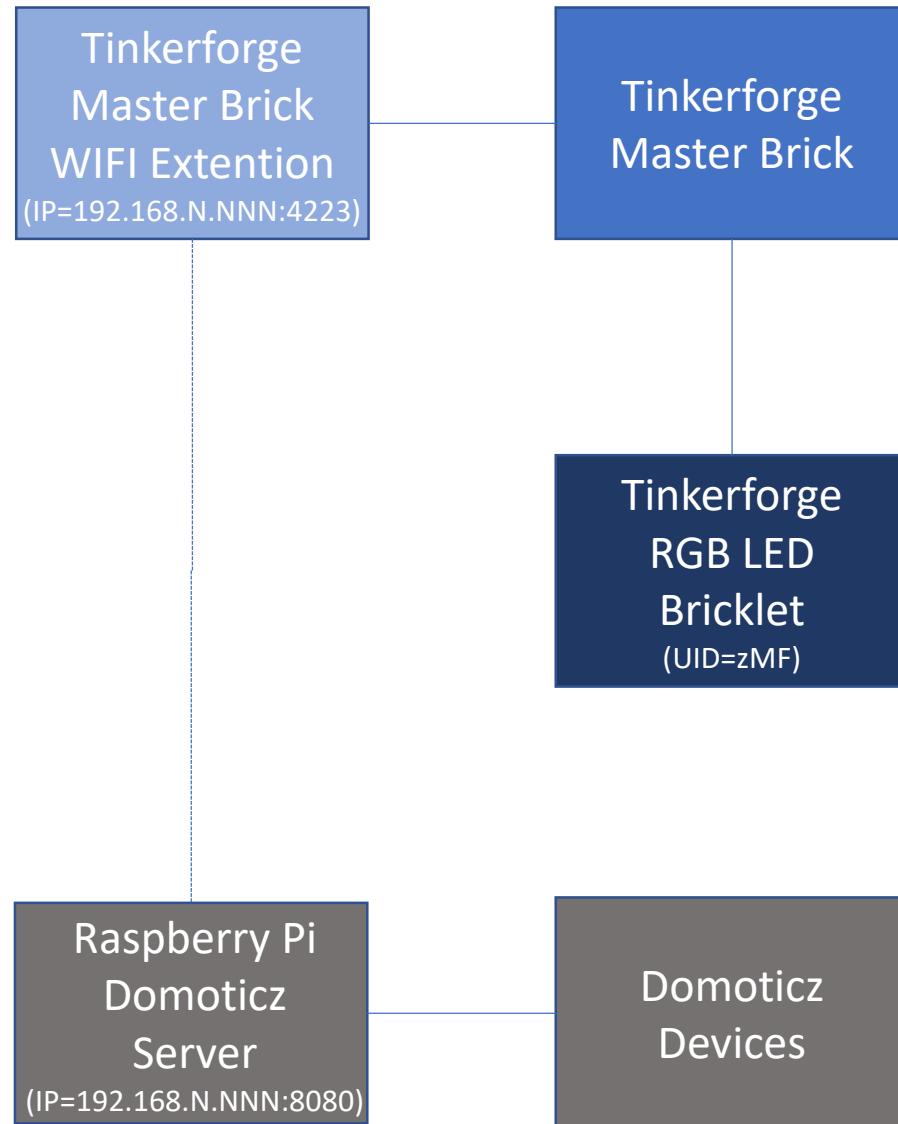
Tinkerforge Master Brick WIFI Extention
(IP=192.168.N.NNN:4223)

Tinkerforge Master Brick

Tinkerforge RGB LED Bricklet
(UID=zMF)

Raspberry Pi Domoticz Server
(IP=192.168.N.NNN:8080)

Domoticz Devices